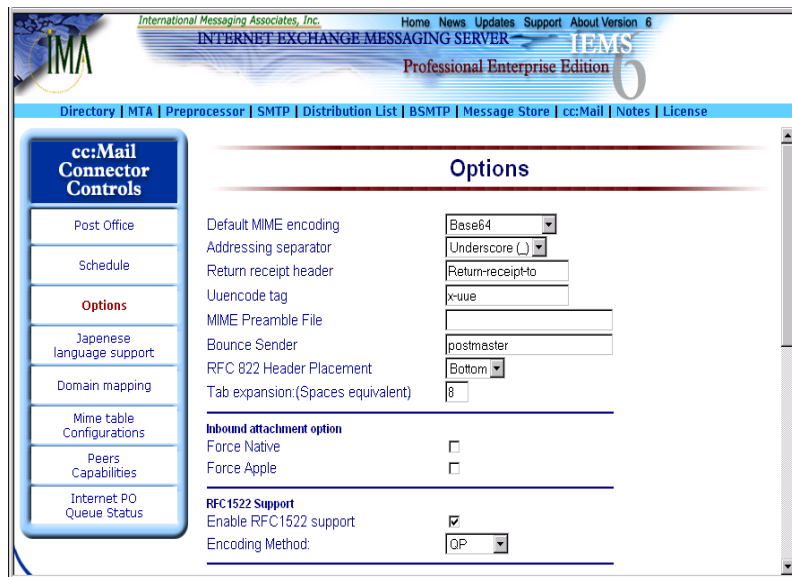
IMA

International Messaging Associates, Inc.

Home News Updates Support About Version 6

INTERNET EXCHANGE MESSAGING SERVER

IEMS 6

Professional Enterprise Edition

Directory | MTA | Preprocessor | SMTP | Distribution List | BSMTP | Message Store | cc:Mail | Notes | License

cc:Mail Connector Controls

Post Office

Schedule

Options

Japenese language support

Domain mapping

Mime table Configurations

Peers Capabilities

Internet PO Queue Status

Options

| | |
|---|---|
| Default MIME encoding | Base64 |
| Addressing separator | Underscore (_) |
| Return receipt header | Return-receipt-to |
| Uuencode tag | x-uue |
| MIME Preamble File | |
| Bounce Sender | postmaster |
| RFC 822 Header Placement | Bottom |
| Tab expansion:(Spaces equivalent) | 8 |

Inbound attachment option

Force Native ☐

Force Apple ☐

RFC1522 Support

Enable RFC1522 support ☑

Encoding Method: QP